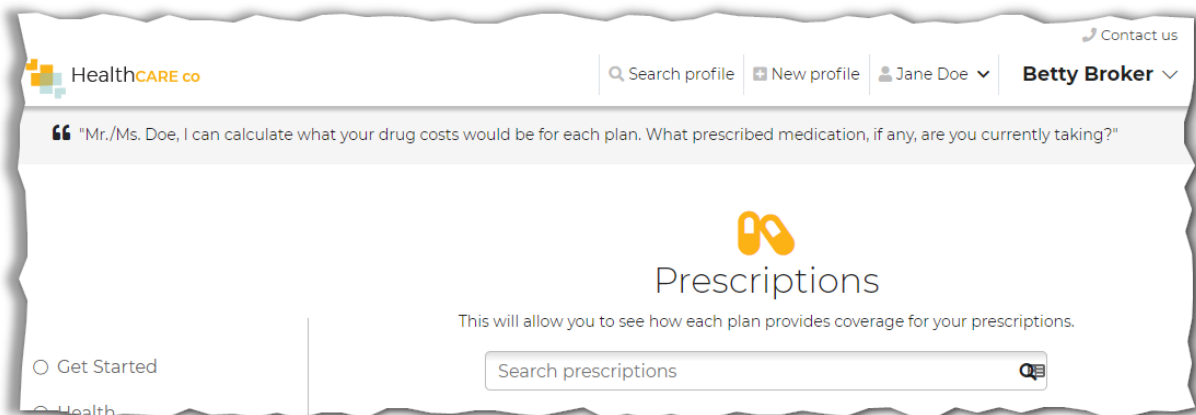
Contact us

HealthCARE co

Search profile | New profile | Jane Doe | Betty Broker

"Mr./Ms. Doe, I can calculate what your drug costs would be for each plan. What prescribed medication, if any, are you currently taking?"

Prescriptions

This will allow you to see how each plan provides coverage for your prescriptions.

Get Started

Search prescriptions

Health